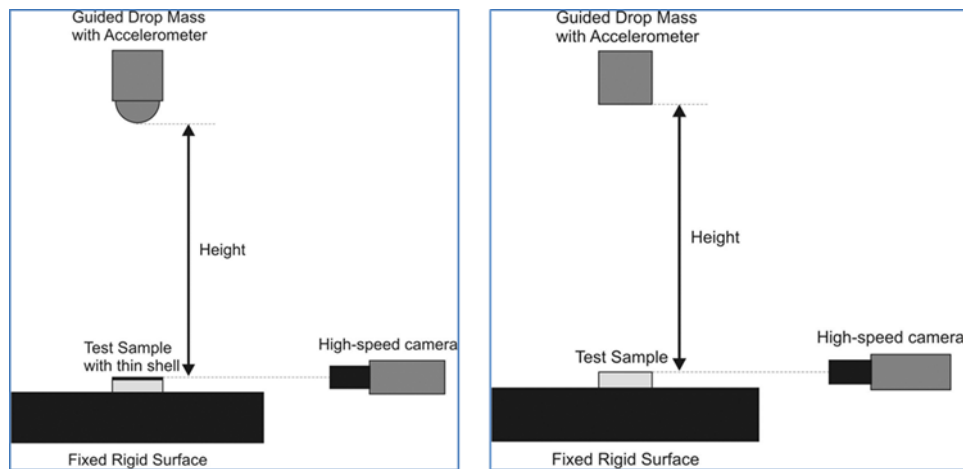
Guided Drop Mass with Accelerometer

Height

Test Sample with thin shell

High-speed camera

Fixed Rigid Surface

Guided Drop Mass with Accelerometer

Height

Test Sample

High-speed camera

Fixed Rigid Surface